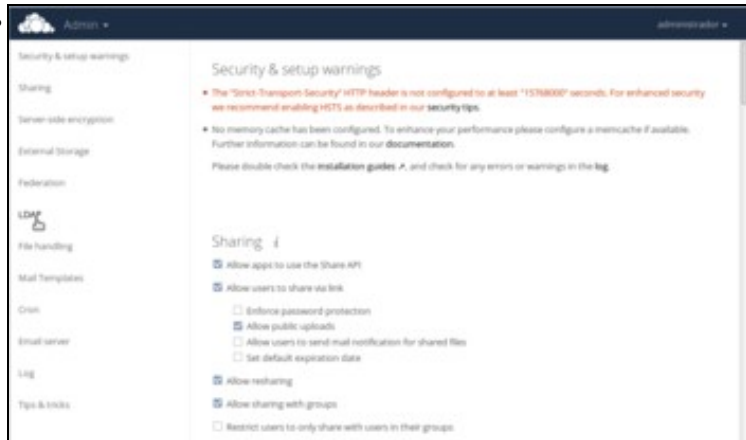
Admin ▾

administrator ▾

Security & setup warnings

Sharing

Server-side encryption

External Storage

Federation

LDAP

File handling

Mail Templates

Cron

Email server

Log

Tips & tricks

Security & setup warnings

• The "Strict-Transport-Security" HTTP header is not configured to at least "15768000" seconds. For enhanced security we recommend enabling HSTS as described in our security tips.

• No memory cache has been configured. To enhance your performance please configure a memcache if available. Further information can be found in our documentation.

Please double check the installation guides ↗, and check for any errors or warnings in the log.

Sharing

☑ Allow apps to use the Share API

☑ Allow users to share via link

☐ Enforce password protection

☑ Allow public uploads

☐ Allow users to send mail notification for shared files

☐ Set default expiration date

☑ Allow resharing

☑ Allow sharing with groups

☐ Restrict users to only share with users in their groups